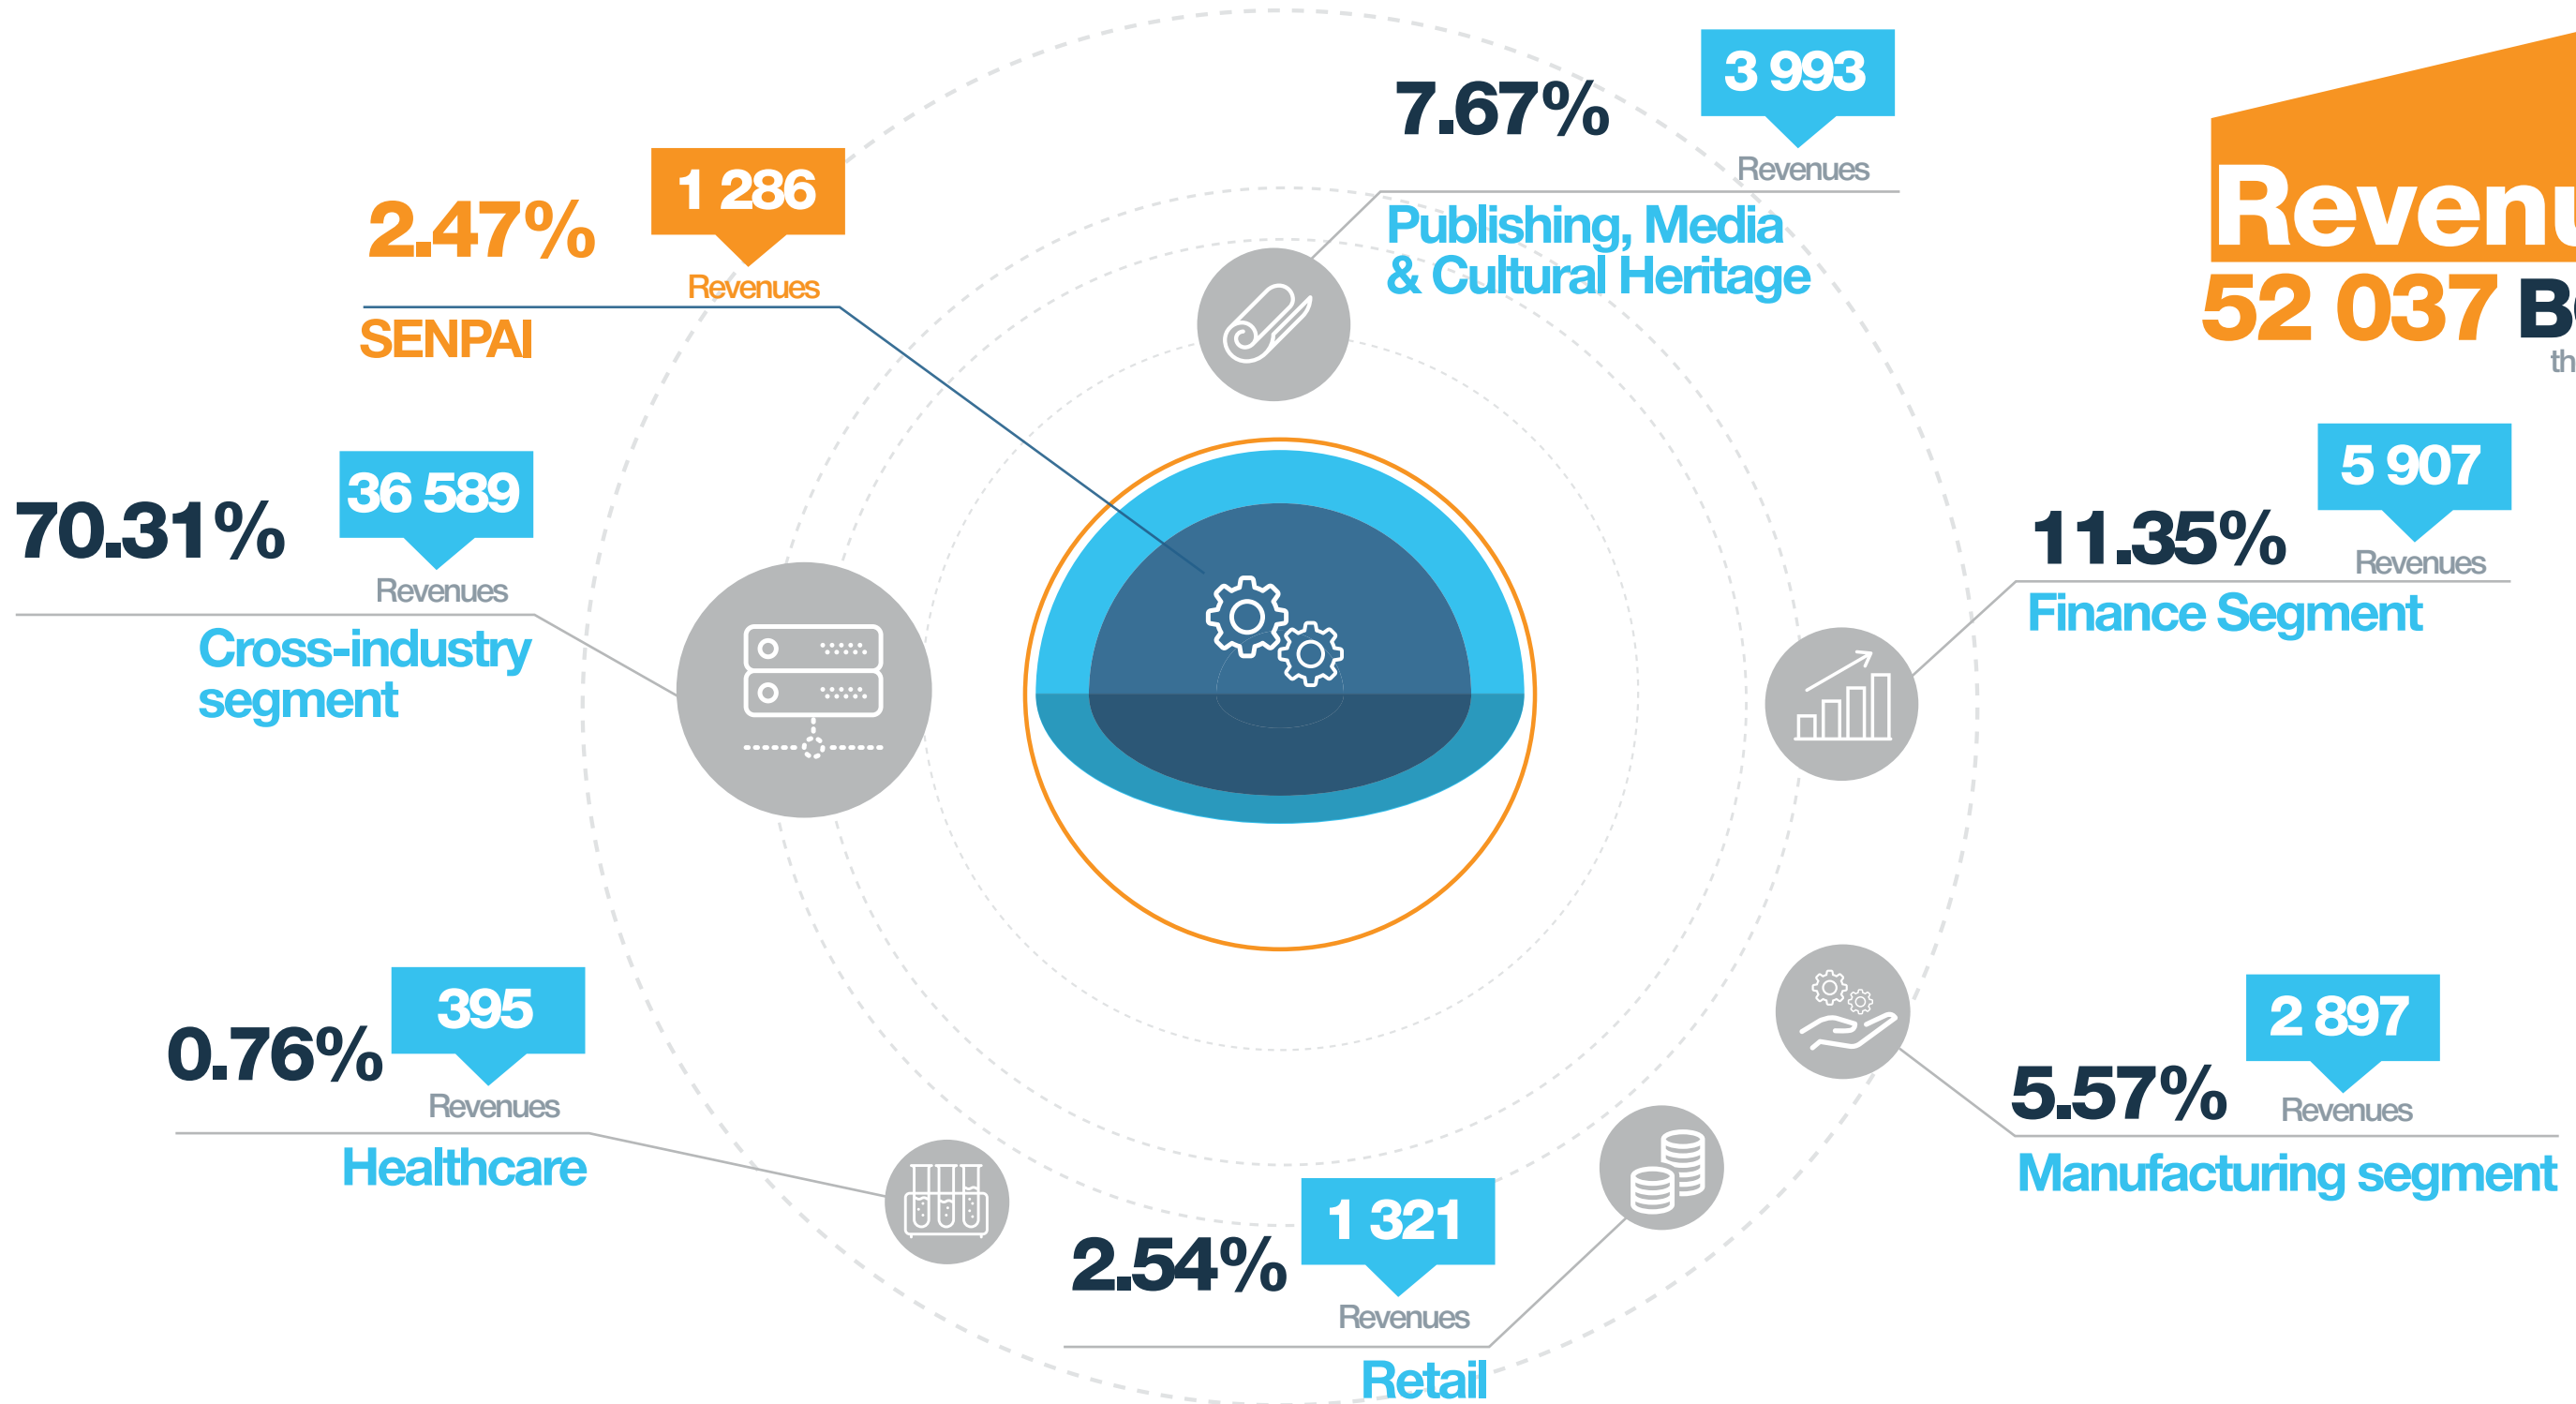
7.67%

3 993

Revenues

Publishing, Media & Cultural Heritage

Revenu

52 037 B

th

2.47%

1 286

Revenues

SENPAI

70.31%

36 589

Revenues

Cross-industry segment

11.35%

5 907

Revenues

Finance Segment

0.76%

395

Revenues

Healthcare

5.57%

2 897

Revenues

Manufacturing segment

2.54%

1 321

Revenues

Retail